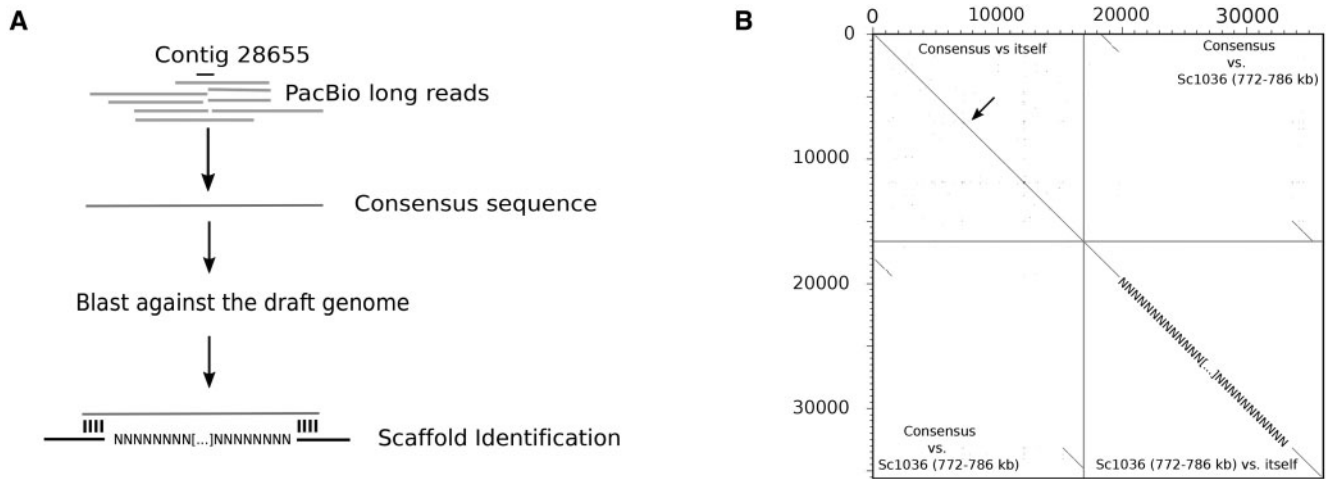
A

Contig 28655

PacBio long reads

Consensus sequence

Blast against the draft genome

NNNNNNNN[...]NNNNNNNN

Scaffold Identification

B

0 10000 20000 30000

0

10000

20000

30000

Consensus vs itself

Consensus vs. Sc1036 (772-786 kb)

NNNNNNNNNNNN[...]NNNNNNNNNN

Consensus vs. Sc1036 (772-786 kb)

Sc1036 (772-786 kb) vs. itself